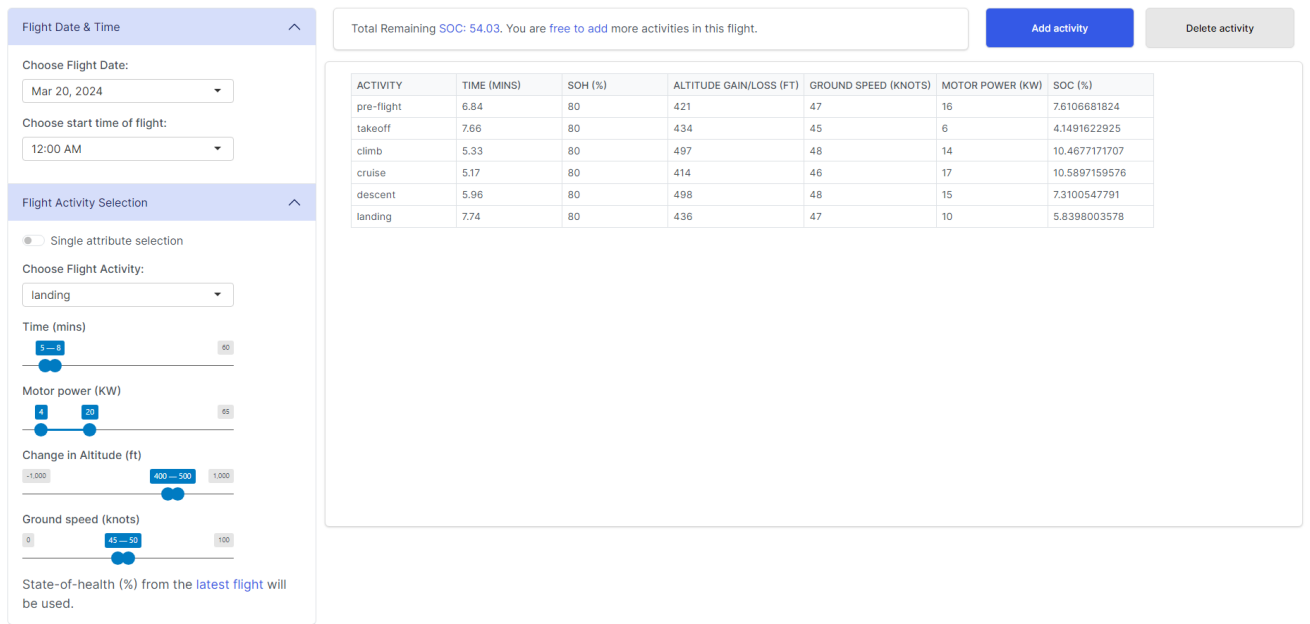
Flight Date & Time

Choose Flight Date:

Mar 20, 2024

Choose start time of flight:

12:00 AM

Flight Activity Selection

Single attribute selection

Choose Flight Activity:

landing

Time (mins)

5 — 8

60

Motor power (KW)

4

20

65

Change in Altitude (ft)

-1,000

400 — 500

1,000

Ground speed (knots)

0

45 — 50

100

State-of-health (%) from the latest flight will be used.

Total Remaining SOC: 54.03. You are free to add more activities in this flight.

Add activity

Delete activity

| ACTIVITY | TIME (MINS) | SOH (%) | ALTITUDE GAIN/LOSS (FT) | GROUND SPEED (KNOTS) | MOTOR POWER (KW) | SOC (%) |
|---|---|---|---|---|---|---|
| pre-flight | 6.84 | 80 | 421 | 47 | 16 | 7.6106681824 |
| takeoff | 7.66 | 80 | 434 | 45 | 6 | 4.1491622925 |
| climb | 5.33 | 80 | 497 | 48 | 14 | 10.4677171707 |
| cruise | 5.17 | 80 | 414 | 46 | 17 | 10.5897159576 |
| descent | 5.96 | 80 | 498 | 48 | 15 | 7.3100547791 |
| landing | 7.74 | 80 | 436 | 47 | 10 | 5.8398003578 |